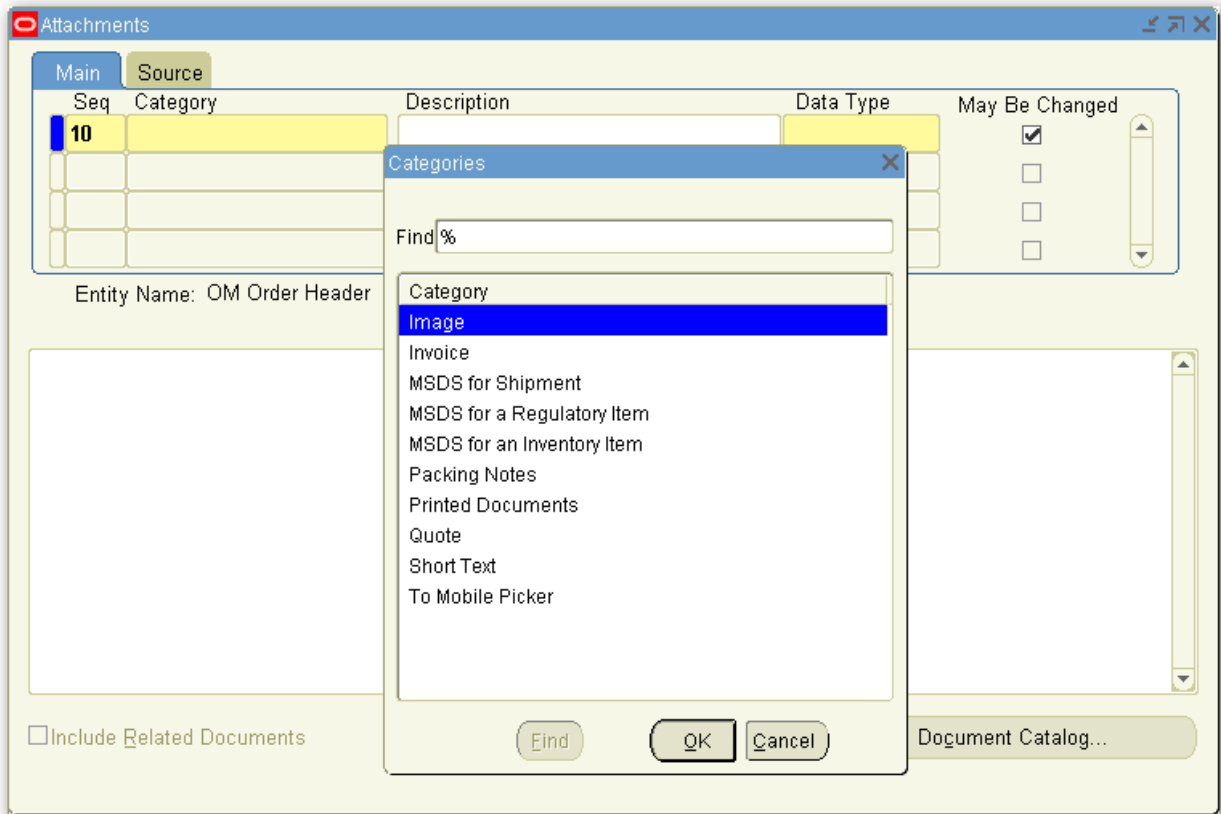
Attachments

Main
Source

| Seq | Category | Description | Data Type | May Be Changed |
|---|---|---|---|---|
| 10 | | | | ☑ |
| | | | | ☐ |
| | | | | ☐ |
| | | | | ☐ |

Entity Name: OM Order Header

Categories

Find %

Category
Image
Invoice
MSDS for Shipment
MSDS for a Regulatory Item
MSDS for an Inventory Item
Packing Notes
Printed Documents
Quote
Short Text
To Mobile Picker

Find
OK
Cancel

Include Related Documents

Document Catalog...